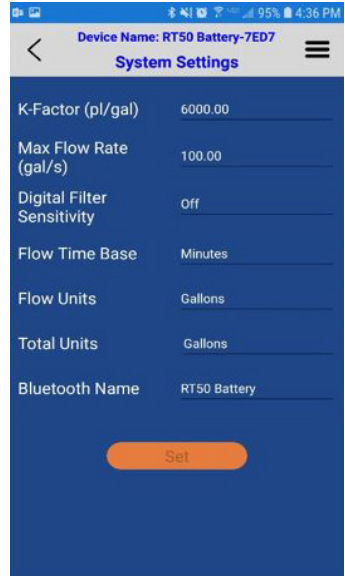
95% 4:36 PM

Device Name: RT50 Battery-7ED7
System Settings

K-Factor (pl/gal) 6000.00

Max Flow Rate (gal/s) 100.00

Digital Filter Sensitivity Off

Flow Time Base Minutes

Flow Units Gallons

Total Units Gallons

Bluetooth Name RT50 Battery

Set